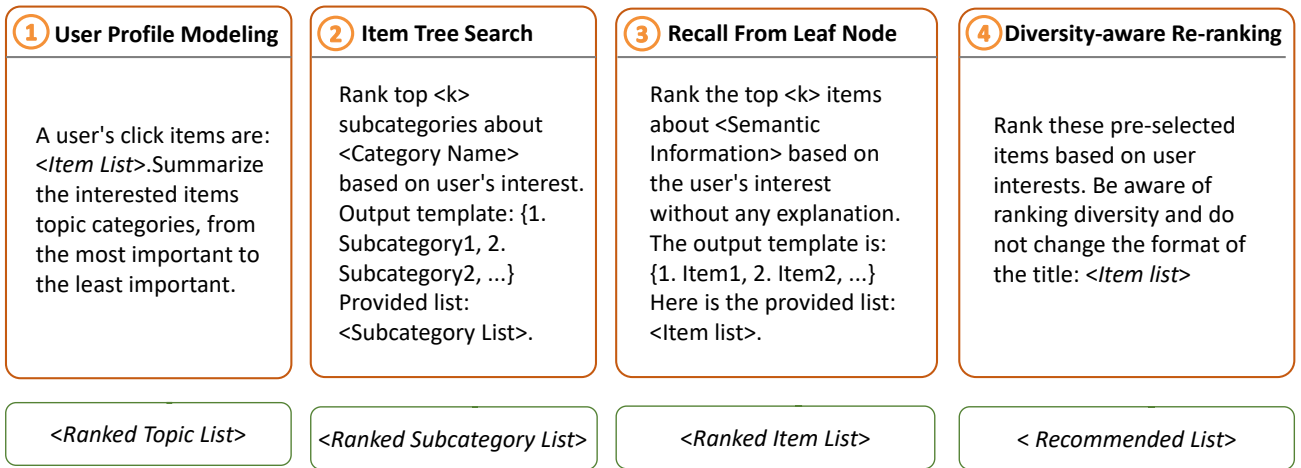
1 User Profile Modeling

A user's click items are: <Item List>.Summarize the interested items topic categories, from the most important to the least important.

<Ranked Topic List>

2 Item Tree Search

Rank top <k> subcategories about <Category Name> based on user's interest. Output template: {1. Subcategory1, 2. Subcategory2, ...} Provided list: <Subcategory List>.

<Ranked Subcategory List>

3 Recall From Leaf Node

Rank the top <k> items about <Semantic Information> based on the user's interest without any explanation. The output template is: {1. Item1, 2. Item2, ...} Here is the provided list: <Item list>.

<Ranked Item List>

4 Diversity-aware Re-ranking

Rank these pre-selected items based on user interests. Be aware of ranking diversity and do not change the format of the title: <Item list>

< Recommended List>